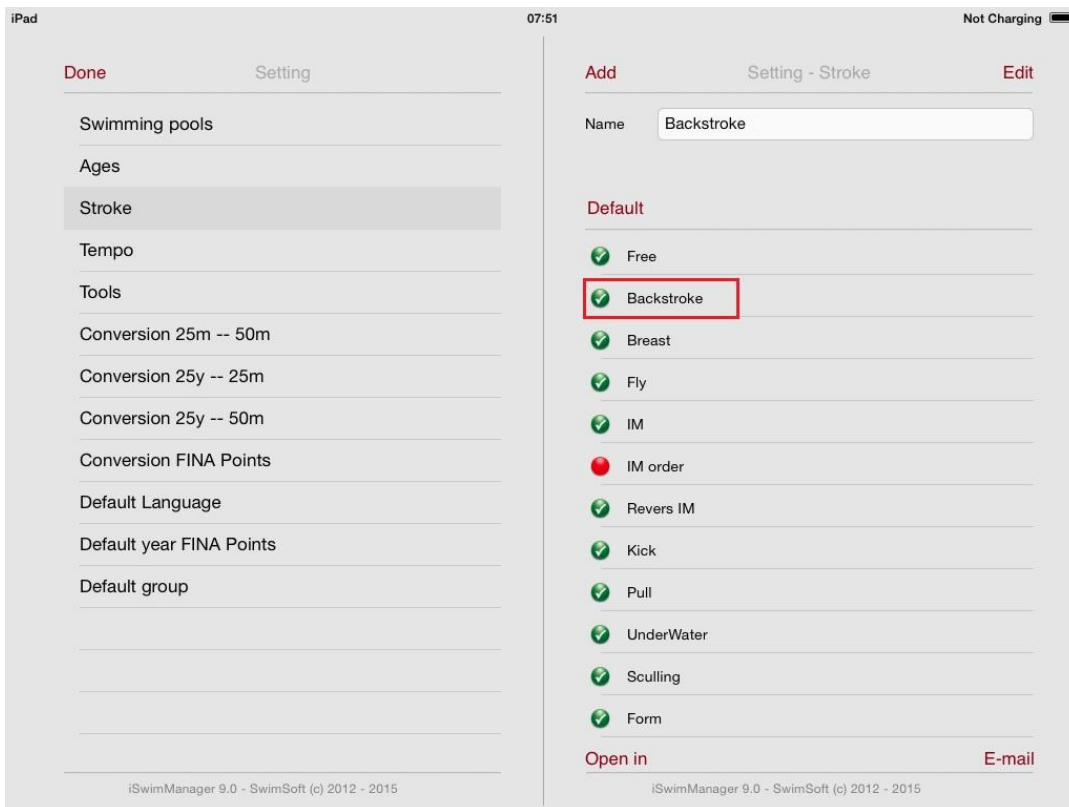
iPad 07:51 Not Charging

Done Setting

Swimming pools
Ages
Stroke
Tempo
Tools
Conversion 25m -- 50m
Conversion 25y -- 25m
Conversion 25y -- 50m
Conversion FINA Points
Default Language
Default year FINA Points
Default group

iSwimManager 9.0 - SwimSoft (c) 2012 - 2015

Add Setting - Stroke Edit

Name Backstroke

Default

Free
Backstroke
Breast
Fly
IM
IM order
Revers IM
Kick
Pull
UnderWater
Sculling
Form

Open in E-mail

iSwimManager 9.0 - SwimSoft (c) 2012 - 2015